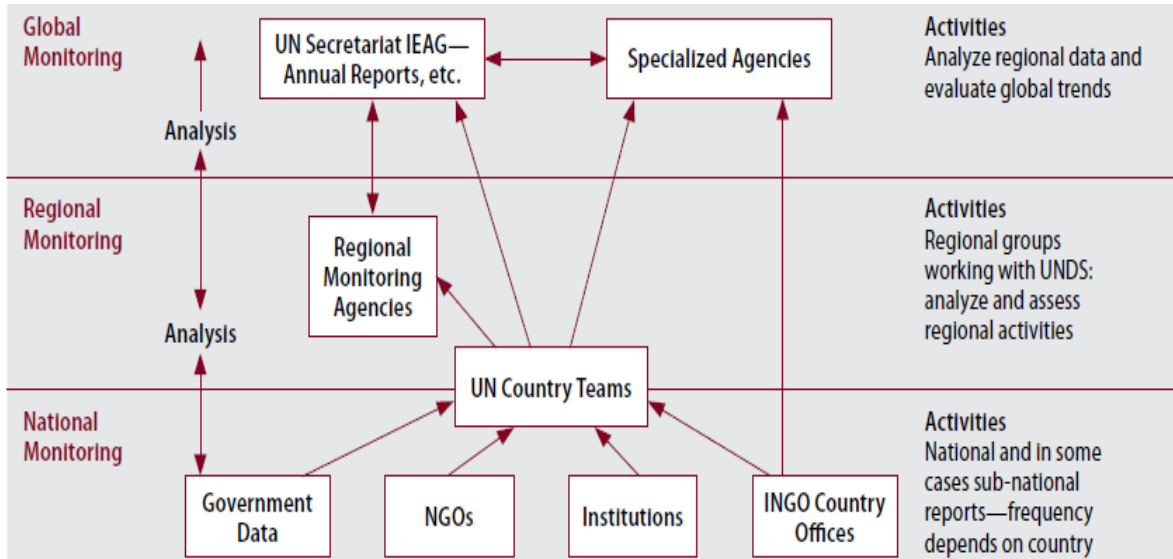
Global Monitoring

UN Secretariat IEAG—Annual Reports, etc.

Specialized Agencies

Activities
Analyze regional data and evaluate global trends

Analysis

Regional Monitoring

Regional Monitoring Agencies

Activities
Regional groups working with UNDS: analyze and assess regional activities

Analysis

UN Country Teams

National Monitoring

Activities
National and in some cases sub-national reports—frequency depends on country

Government Data

NGOs

Institutions

INGO Country Offices